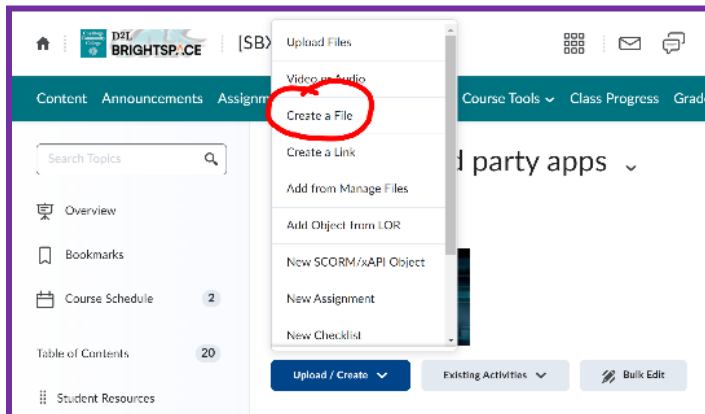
D2L BRIGHTSPACE [SBX

Content Announcements Assignm

Course Tools Class Progress Grad

Search Topics

Overview

Bookmarks

Course Schedule 2

Table of Contents 20

Student Resources

Upload Files

Video or Audio

Create a File

Create a Link

Add from Manage Files

Add Object from LOR

New SCORM/xAPI Object

New Assignment

New Checklist

d party apps

Upload / Create

Existing Activities

Bulk Edit